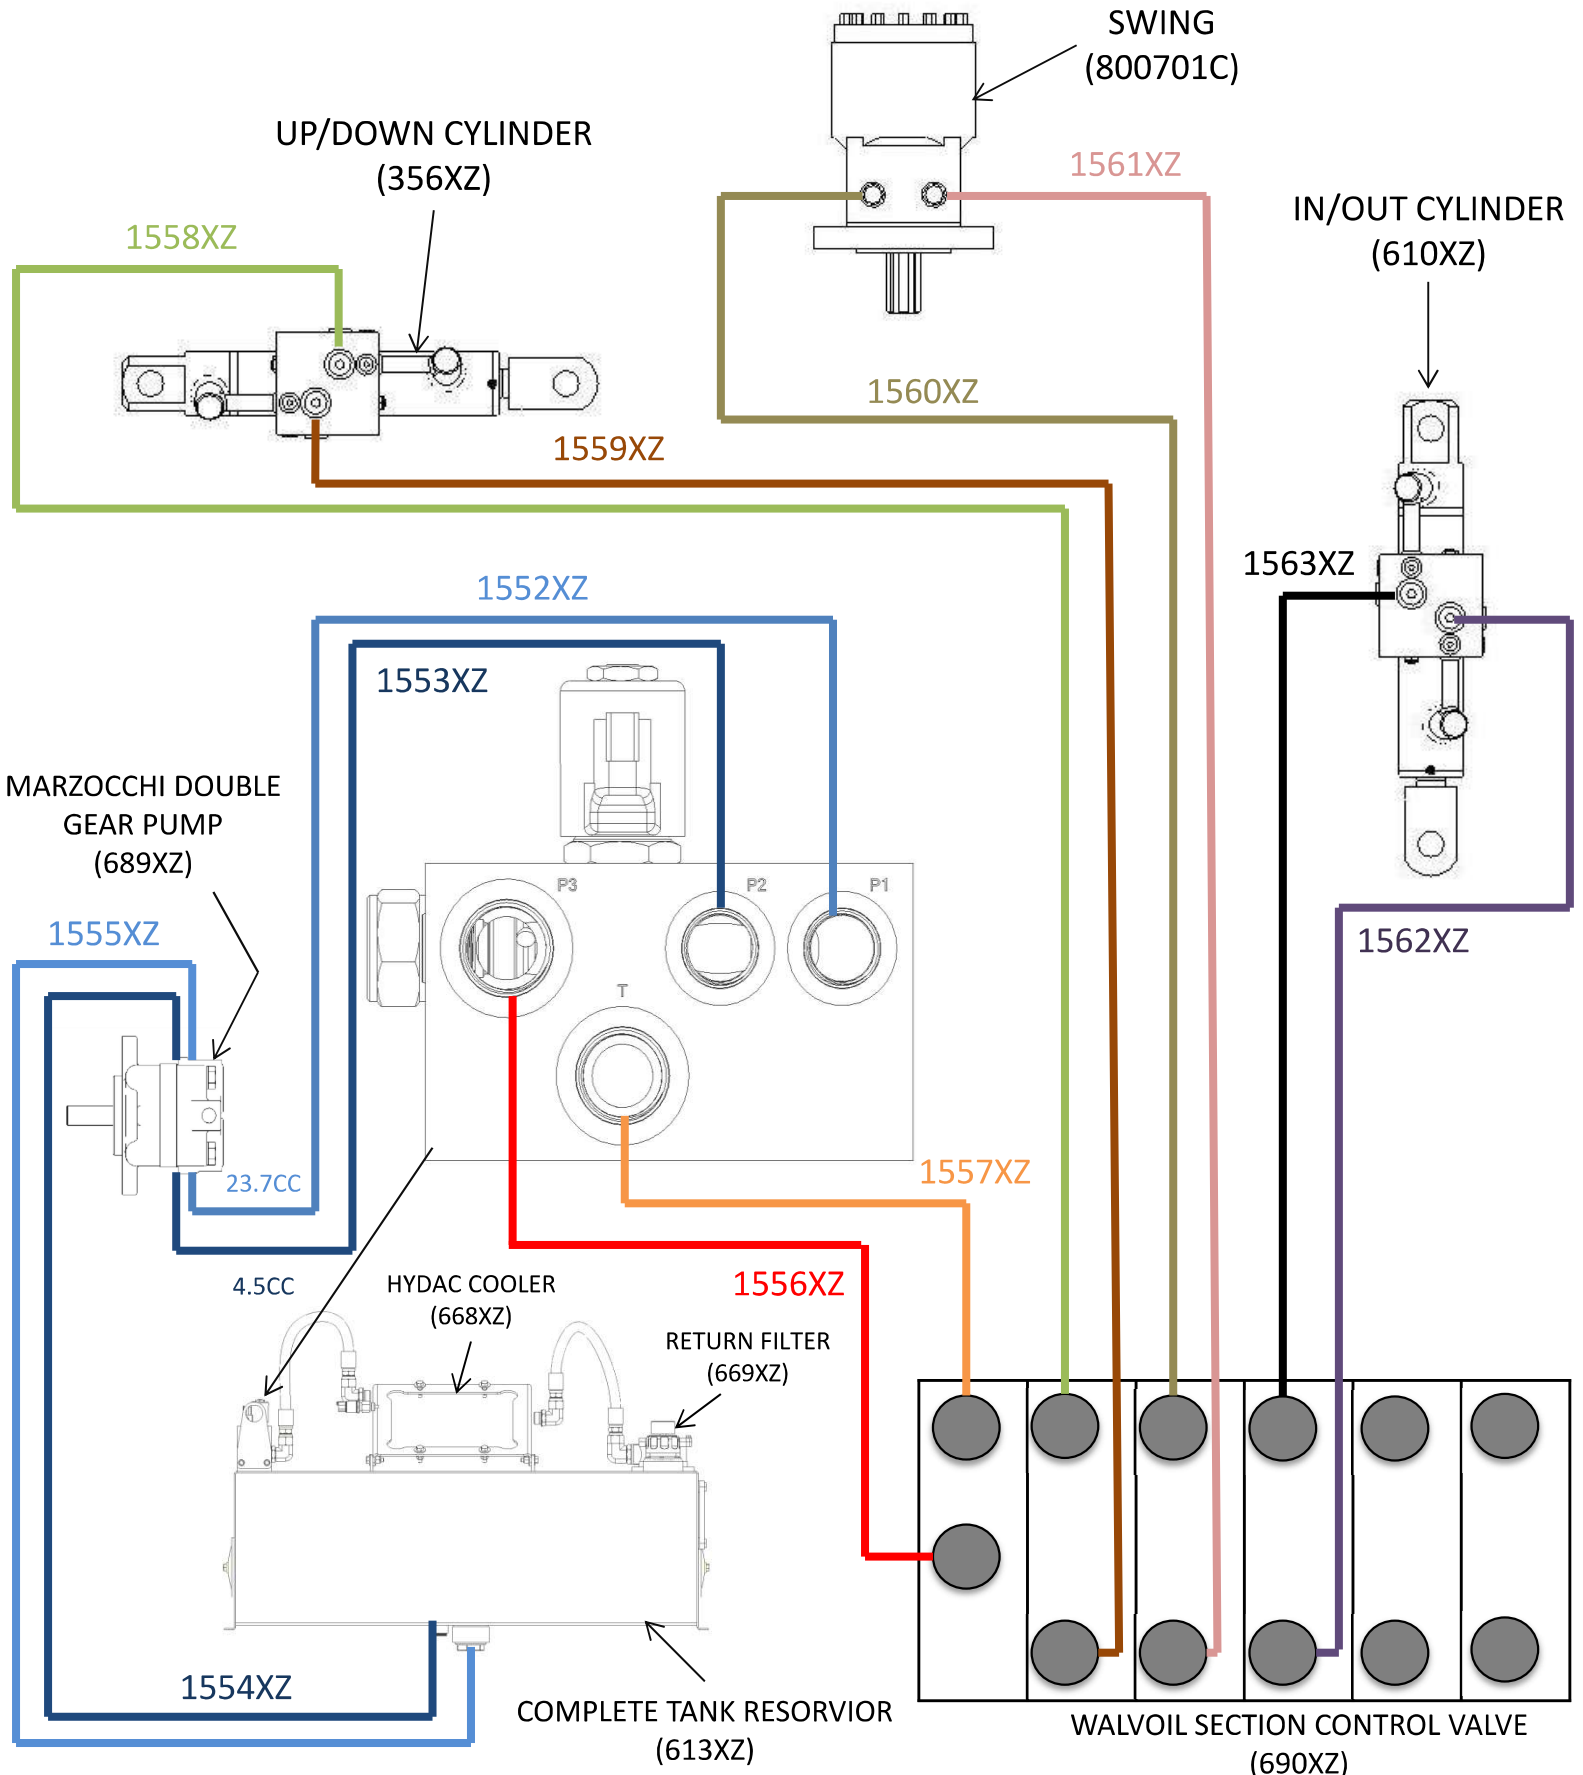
SWING
(800701C)

UP/DOWN CYLINDER
(356XZ)

1561XZ

1558XZ

IN/OUT CYLINDER
(610XZ)

1560XZ

1559XZ

1563XZ

1552XZ

1553XZ

MARZOCCHI DOUBLE
GEAR PUMP
(689XZ)

P3

P2

P1

1555XZ

1562XZ

T

23.7CC

1557XZ

4.5CC

HYDAC COOLER
(668XZ)

1556XZ

RETURN FILTER
(669XZ)

1554XZ

COMPLETE TANK RESORVIOR
(613XZ)

WALVOIL SECTION CONTROL VALVE
(690XZ)